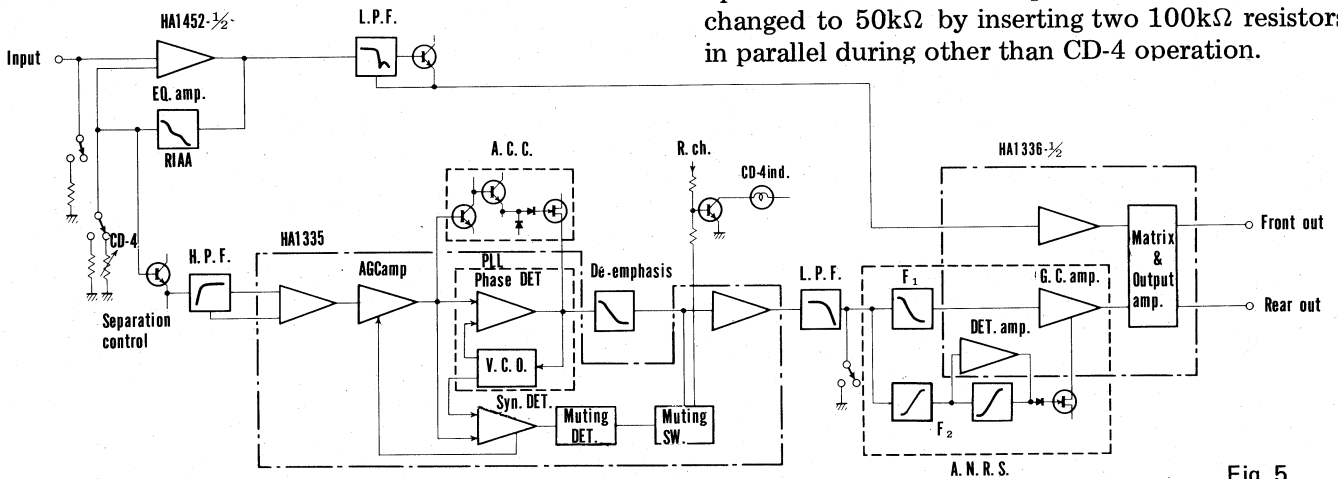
changed to 50kΩ by inserting two 100kΩ resistors in parallel during other than CD-4 operation.

HA1452-½

L.P.F.

Input

EQ. amp.

RIAA

A. C. C.

R. ch.

CD-4ind.

HA1336-½

CD-4

H. P. F.

HA1335

AGCamp

PLL

Phase DET

De-emphasis

L. P. F.

$F_1$

G. C. amp.

Matrix & Output amp.

Front out

Rear out

Separation control

V. C. O.

DET. amp.

Syn. DET.

Muting DET.

Muting SW.

$F_2$

A. N. R. S.

Fig. 5